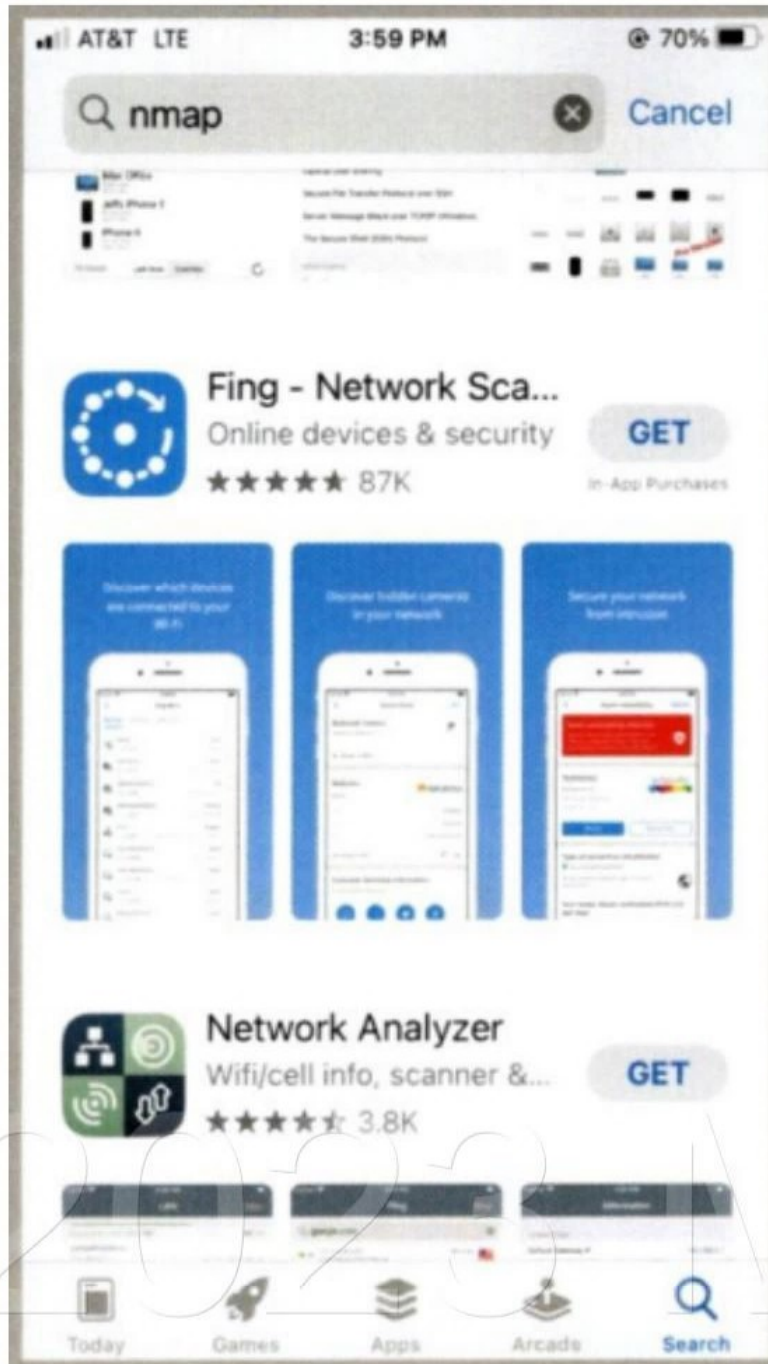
AT&T LTE 3:59 PM 70%

nmap Cancel

Fing - Network Sca...
Online devices & security
★★★★★ 87K
GET
In-App Purchases

Discover which devices are connected to your Wi-Fi

Discover hidden cameras in your network

Secure your network from intrusion

Network Analyzer
Wifi/cell info, scanner &...
★★★★☆ 3.8K
GET

Today Games Apps Arcade Search